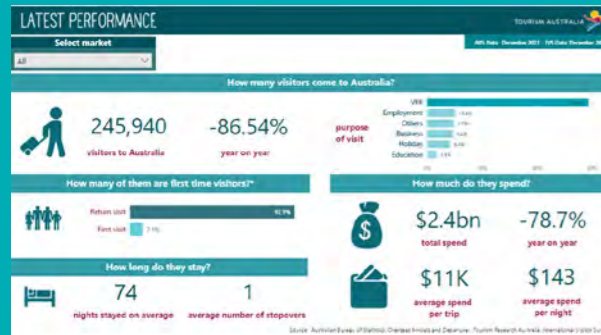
LATEST PERFORMANCE

TOURISM AUSTRALIA

Select market

All

ABS Data: December 2021 IVS Data: December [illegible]

How many visitors come to Australia?

245,940
visitors to Australia

-86.54%
year on year

purpose of visit

VFR
Employment
Others
Business
Holiday
Education

How many of them are first time visitors?*

Return visit 92.9%
First visit 7.1%

How much do they spend?

$2.4bn
total spend

-78.7%
year on year

How long do they stay?

74
nights stayed on average

1
average number of stopovers

$11K
average spend per trip

$143
average spend per night

Source: Australian Bureau of Statistics, Overseas Arrivals and Departures; Tourism Research Australia, International Visitor Sur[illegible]